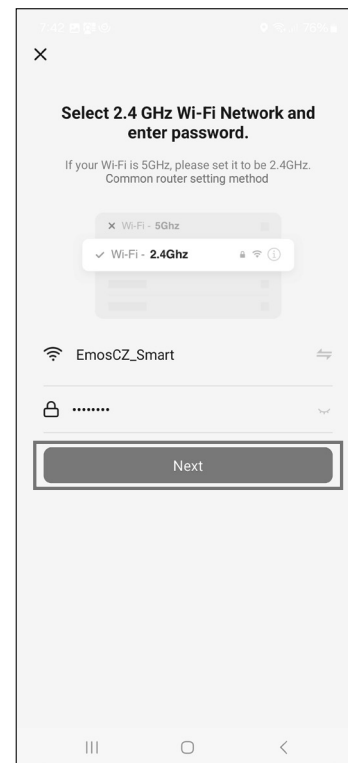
7:42

×

Select 2.4 GHz Wi-Fi Network and enter password.

If your Wi-Fi is 5GHz, please set it to be 2.4GHz. Common router setting method

× Wi-Fi - 5Ghz

✓ Wi-Fi - 2.4Ghz

EmosCZ_Smart

••••••••

Next